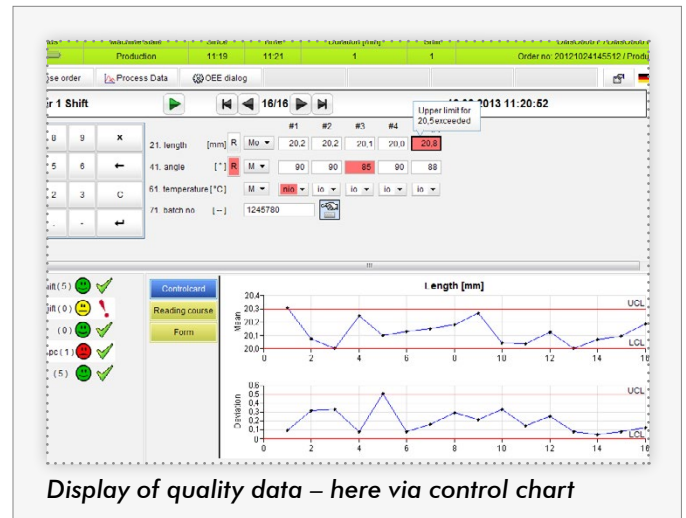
Production 11:19 11:21 1 1 Order no: 20121024145512 / Produ

se order Process Data OEE dialog

r 1 Shift 16/16 13 11:20:52

Upper limit for 20,5 exceeded

| | | | | #1 | #2 | #3 | #4 | |
|---|---|---|---|---|---|---|---|---|
| 21. length | [mm] | R | Mo ▾ | 20,2 | 20,2 | 20,1 | 20,0 | 20,8 |
| 41. angle | [°] | R | M ▾ | 90 | 90 | 85 | 90 | 88 |
| 61. temperature | [°C] | | M ▾ | nio ▾ | io ▾ | io ▾ | io ▾ | io ▾ |
| 71. batch no | [--] | | | 1245780 | | | | |

8 9 ×
5 6 ←
2 3 C
- ↵

ift (5)
ift (0) !
(0)
pc (1)
(5)

Controlcard
Reading course
Form

Length [mm]

20.4 20.3 20.2 20.1 20.0
Mean
UCL
LCL
0 2 4 6 8 10 12 14 16

0.6 0.5 0.4 0.3 0.2 0.1 0.0
Deviation
UCL
LCL
0 2 4 6 8 10 12 14 16

Display of quality data – here via control chart